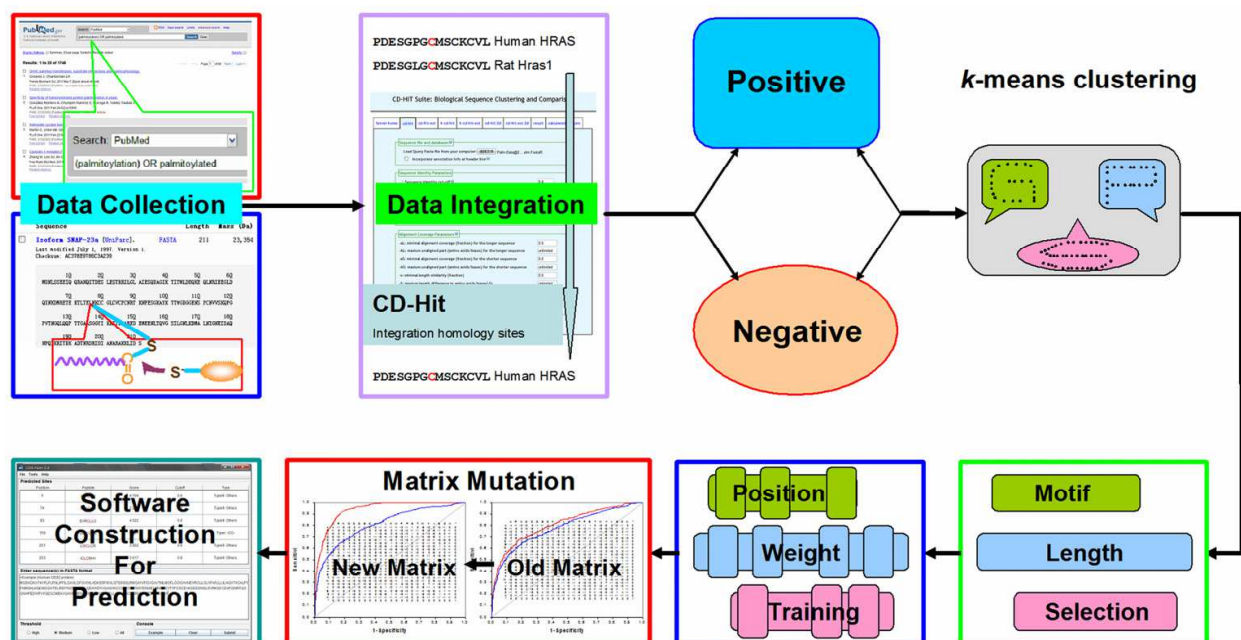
PubMed

Search: PubMed

(palmitoylation) OR palmitoylated

Data Collection

Sequence Length Mass (Da)

Isoform SNAP-23a [UniParc]. FASTA 211 23,354

Last modified July 1, 1997. Version 1.

PDESGPGCMSCKCVL Human HRAS

PDESGLGCMSCKCVL Rat Hras1

CD-HIT Suite: Biological Sequence Clustering and Comparison

Data Integration

CD-Hit

Integration homology sites

PDESGPGCMSCKCVL Human HRAS

Positive

Negative

k-means clustering

Software Construction For Prediction

Matrix Mutation

New Matrix

Old Matrix

1-Specificity

1-Specificity

Position

Weight

Training

Motif

Length

Selection

Predicted Sites

Threshold

High

Medium

Low

All

Example

Clear

Submit